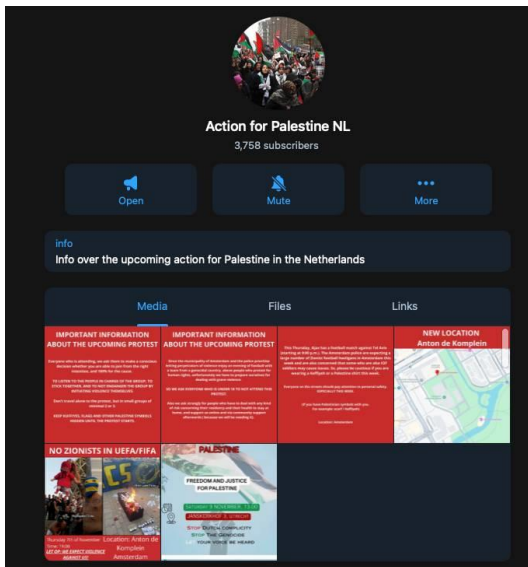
Action for Palestine NL
3,758 subscribers

Open
Mute
More

info
Info over the upcoming action for Palestine in the Netherlands

Media
Files
Links

IMPORTANT INFORMATION ABOUT THE UPCOMING PROTEST

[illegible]

IMPORTANT INFORMATION ABOUT THE UPCOMING PROTEST

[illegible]

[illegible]

NEW LOCATION
Anton de Komplein

NO ZIONISTS IN UEFA/FIFA

Location: Anton de Komplein Amsterdam

PALESTINE
FREEDOM AND JUSTICE FOR PALESTINE
STOP DUTCH COMPLICITY
STOP THE GENOCIDE
YOUR VOICE BE HEARD